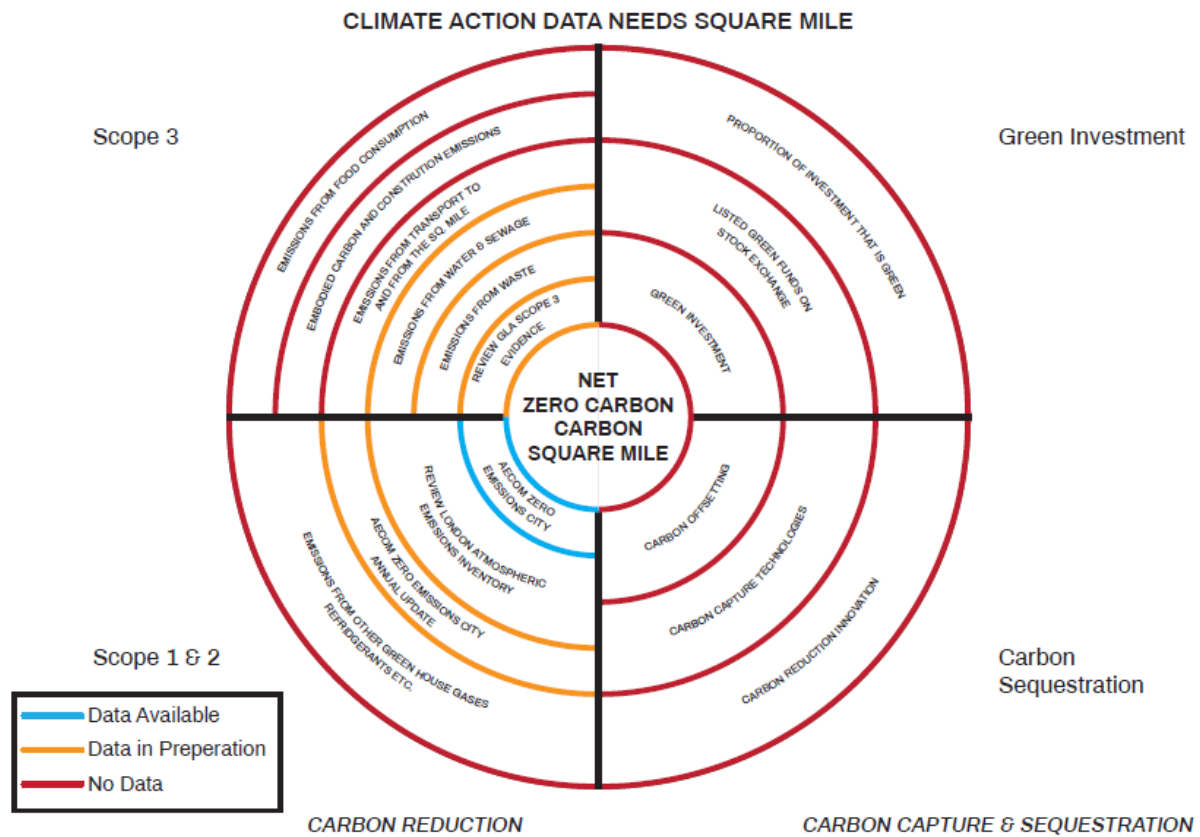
CLIMATE ACTION DATA NEEDS SQUARE MILE

Scope 3

Green Investment

EMISSIONS FROM FOOD CONSUMPTION

EMBODIED CARBON AND CONSTRUCTION EMISSIONS

EMISSIONS FROM TRANSPORT TO AND FROM THE SQ. MILE

EMISSIONS FROM WATER & SEWAGE

EMISSIONS FROM WASTE

REVIEW GLA SCOPE 3 EVIDENCE

PROPORTION OF INVESTMENT THAT IS GREEN

LISTED GREEN FUNDS ON STOCK EXCHANGE

GREEN INVESTMENT

NET ZERO CARBON CARBON SQUARE MILE

AECOM ZERO EMISSIONS CITY

REVIEW LONDON ATMOSPHERIC EMISSIONS INVENTORY

AECOM ZERO EMISSIONS CITY ANNUAL UPDATE

EMISSIONS FROM OTHER GREEN HOUSE GASES REFRIDGERANTS ETC.

CARBON OFFSETTING

CARBON CAPTURE TECHNOLOGIES

CARBON REDUCTION INNOVATION

Scope 1 & 2

Carbon Sequestration

Data Available
Data in Preperation
No Data

CARBON REDUCTION

CARBON CAPTURE & SEQUESTRATION